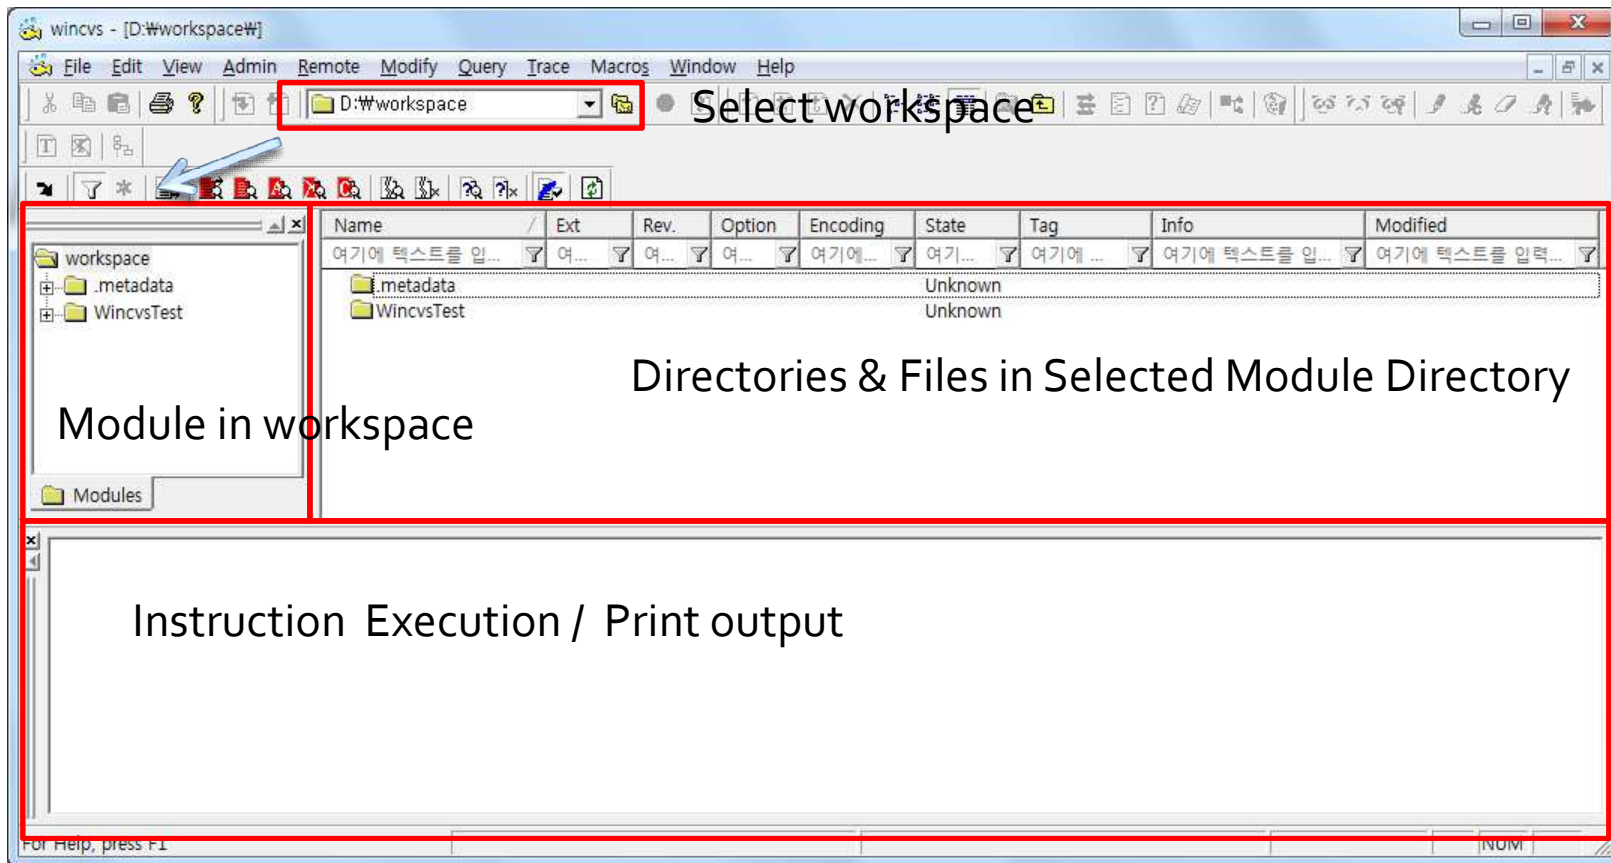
wincvs - [D:₩workspace₩]

File Edit View Admin Remote Modify Query Trace Macros Window Help

D:₩workspace

Select workspace

| Name | Ext | Rev. | Option | Encoding | State | Tag | Info | Modified |
|---|---|---|---|---|---|---|---|---|
| 여기에 텍스트를 입... | 여... | 여... | 여... | 여기에... | 여기... | 여기에 ... | 여기에 텍스트를 입... | 여기에 텍스트를 입력... |
| .metadata | | | | | Unknown | | | |
| WincvsTest | | | | | Unknown | | | |

workspace
.metadata
WincvsTest

Modules

Directories & Files in Selected Module Directory

Module in workspace

Instruction Execution / Print output

For Help, press F1

NUM